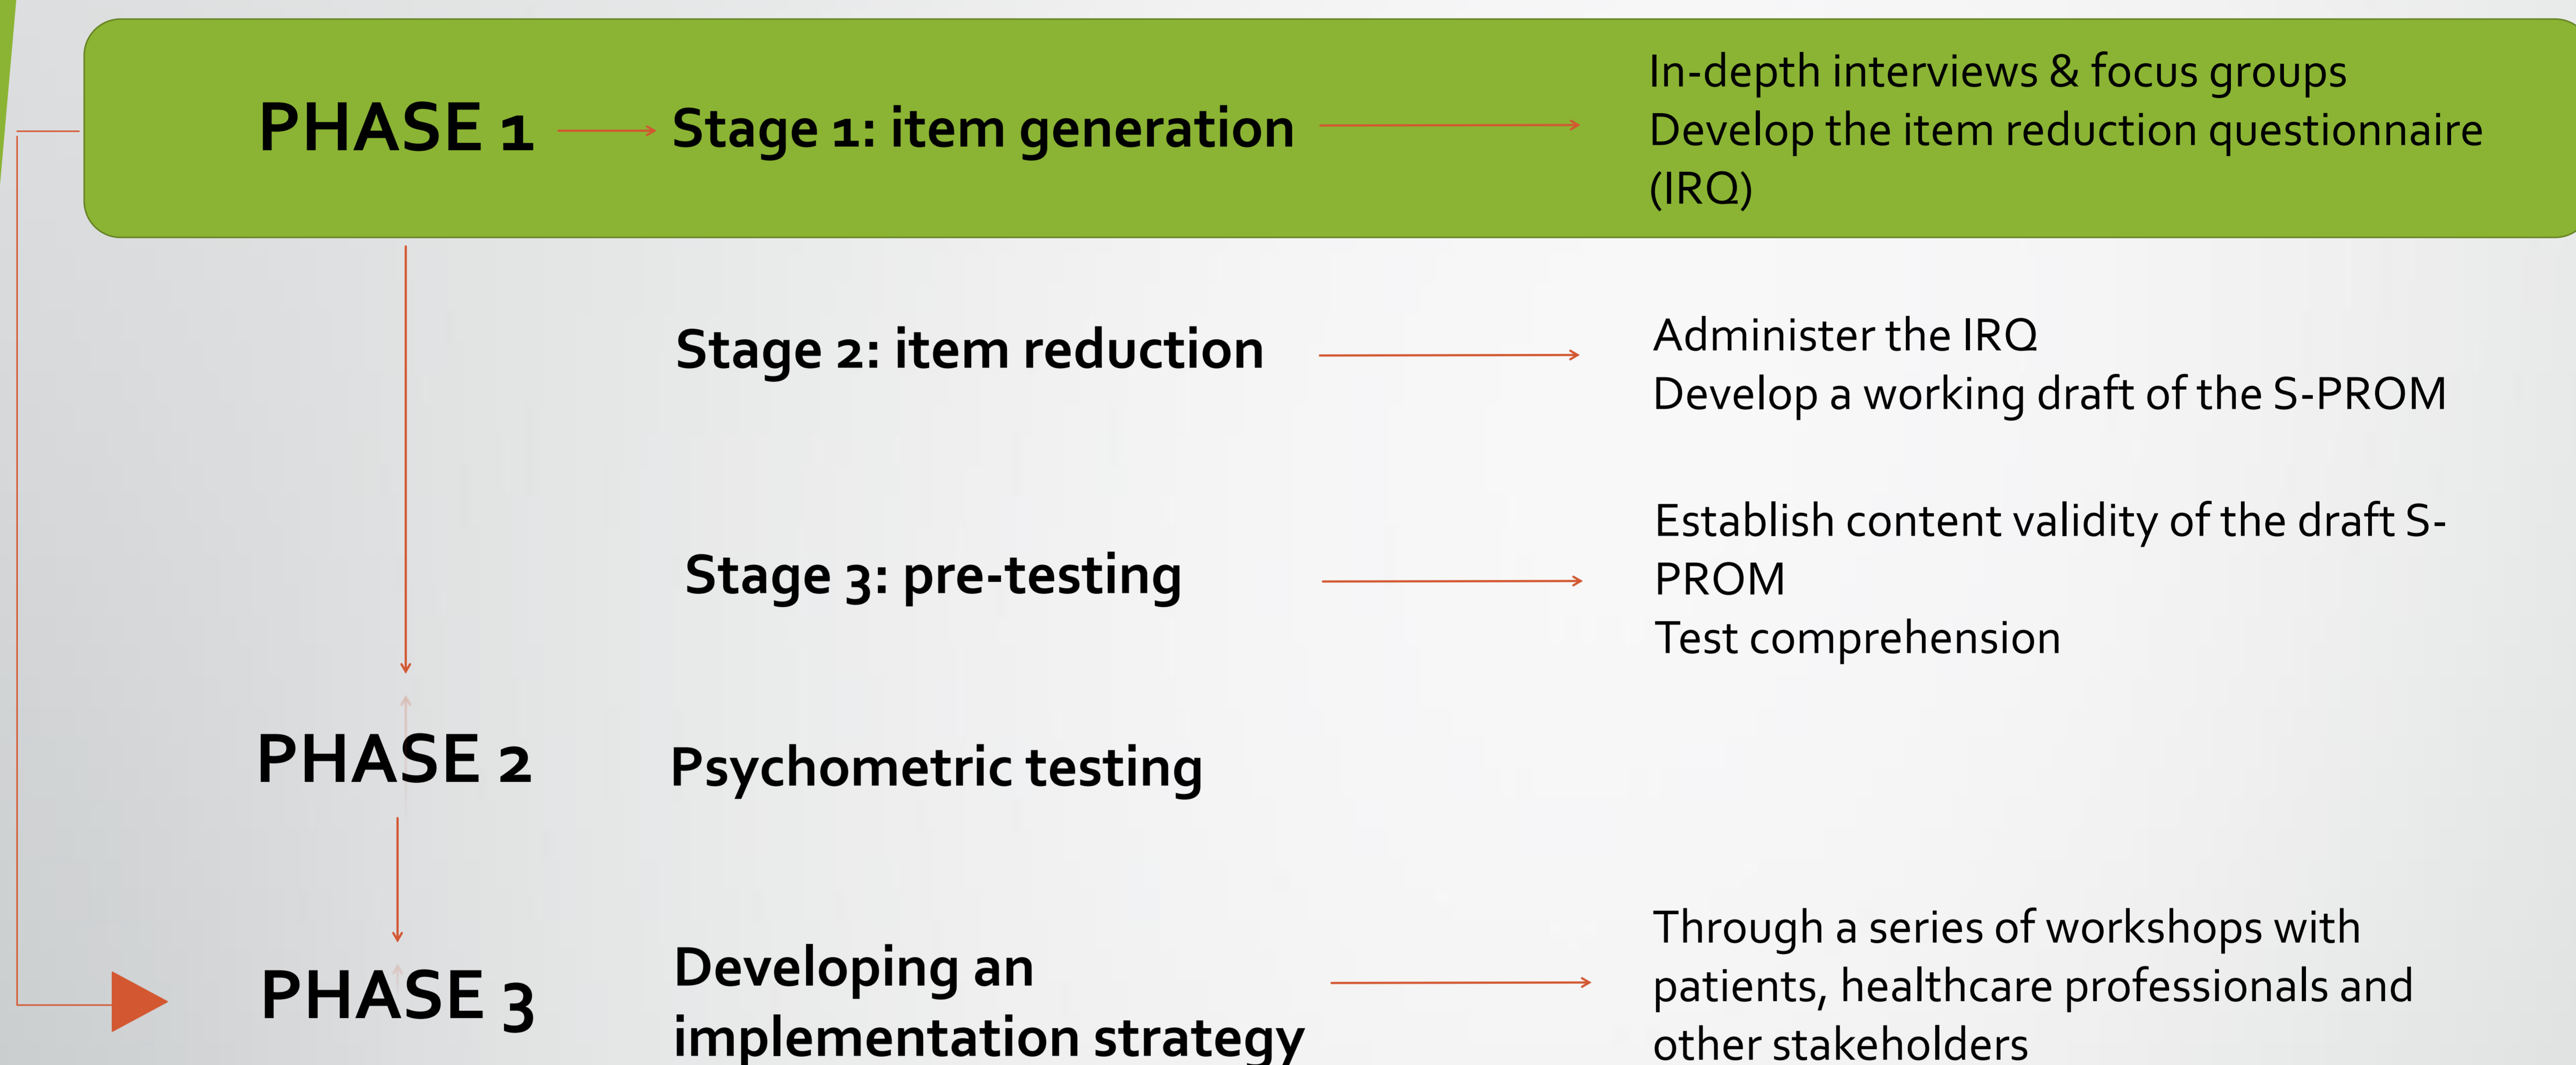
PHASE 1

Stage 1: item generation

In-depth interviews & focus groups
Develop the item reduction questionnaire (IRQ)

Stage 2: item reduction

Administer the IRQ
Develop a working draft of the S-PROM

Stage 3: pre-testing

Establish content validity of the draft S-PROM
Test comprehension

PHASE 2

Psychometric testing

PHASE 3

Developing an implementation strategy

Through a series of workshops with patients, healthcare professionals and other stakeholders